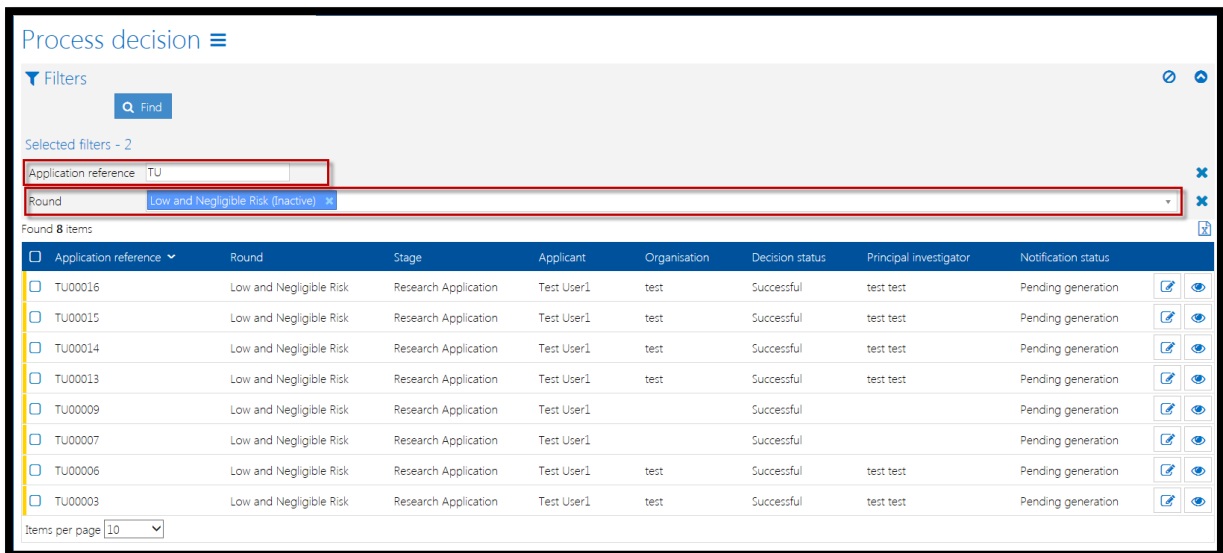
Process decision

Filters

Find

Selected filters - 2

Application reference TU

Round Low and Negligible Risk (Inactive)

Found **8** items

| Application reference | Round | Stage | Applicant | Organisation | Decision status | Principal investigator | Notification status |
|---|---|---|---|---|---|---|---|
| TU00016 | Low and Negligible Risk | Research Application | Test User1 | test | Successful | test test | Pending generation |
| TU00015 | Low and Negligible Risk | Research Application | Test User1 | test | Successful | test test | Pending generation |
| TU00014 | Low and Negligible Risk | Research Application | Test User1 | test | Successful | test test | Pending generation |
| TU00013 | Low and Negligible Risk | Research Application | Test User1 | test | Successful | test test | Pending generation |
| TU00009 | Low and Negligible Risk | Research Application | Test User1 | | Successful | | Pending generation |
| TU00007 | Low and Negligible Risk | Research Application | Test User1 | | Successful | | Pending generation |
| TU00006 | Low and Negligible Risk | Research Application | Test User1 | test | Successful | test test | Pending generation |
| TU00003 | Low and Negligible Risk | Research Application | Test User1 | test | Successful | test test | Pending generation |

Items per page 10